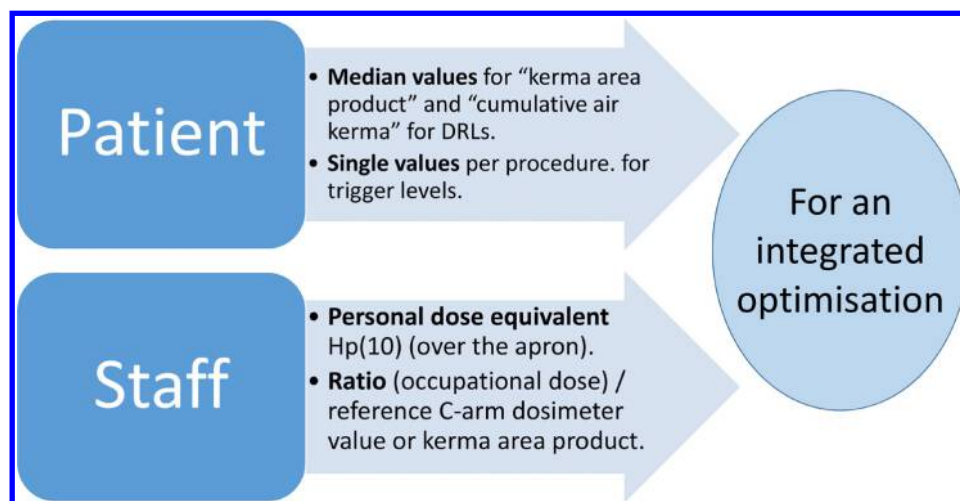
Patient

• **Median values** for “kerma area product” and “cumulative air kerma” for DRLs.
• **Single values** per procedure. for trigger levels.

Staff

• **Personal dose equivalent** Hp(10) (over the apron).
• **Ratio** (occupational dose) / reference C-arm dosimeter value or kerma area product.

For an integrated optimisation